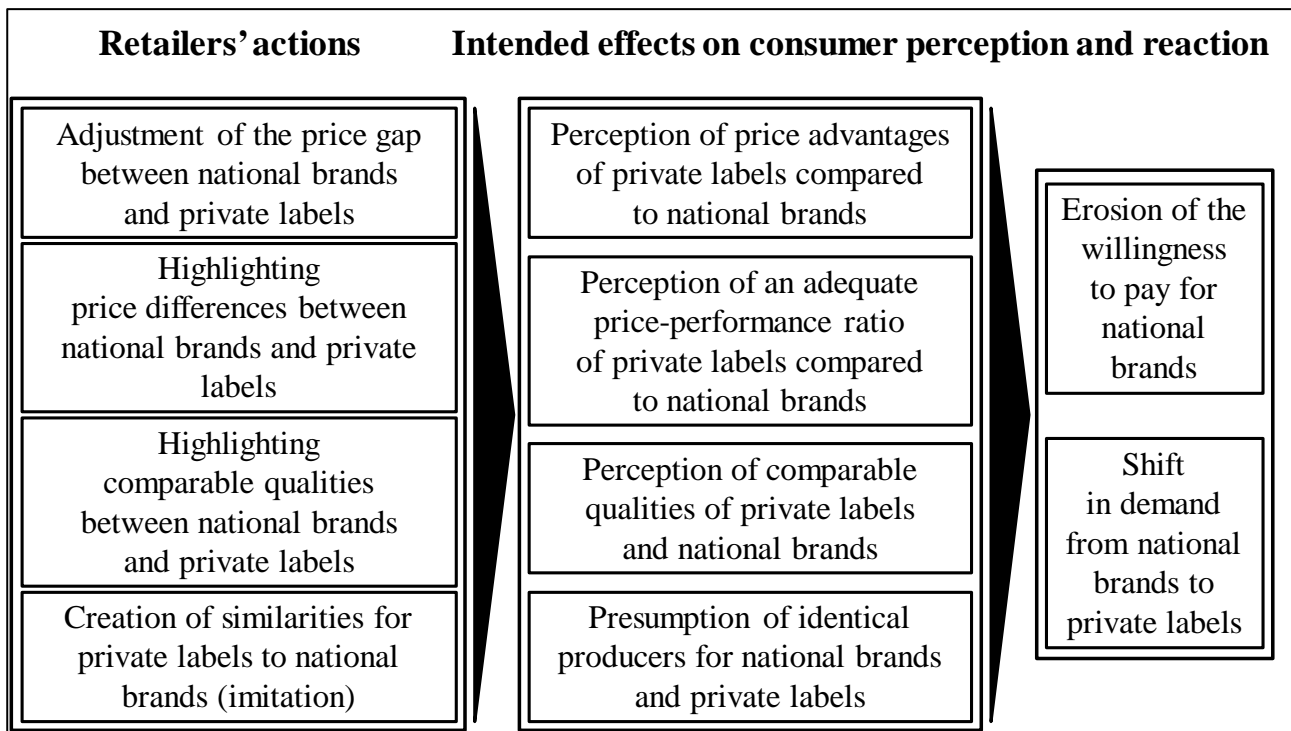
Retailers' actions

Intended effects on consumer perception and reaction

Adjustment of the price gap between national brands and private labels

Highlighting price differences between national brands and private labels

Highlighting comparable qualities between national brands and private labels

Creation of similarities for private labels to national brands (imitation)

Perception of price advantages of private labels compared to national brands

Perception of an adequate price-performance ratio of private labels compared to national brands

Perception of comparable qualities of private labels and national brands

Presumption of identical producers for national brands and private labels

Erosion of the willingness to pay for national brands

Shift in demand from national brands to private labels